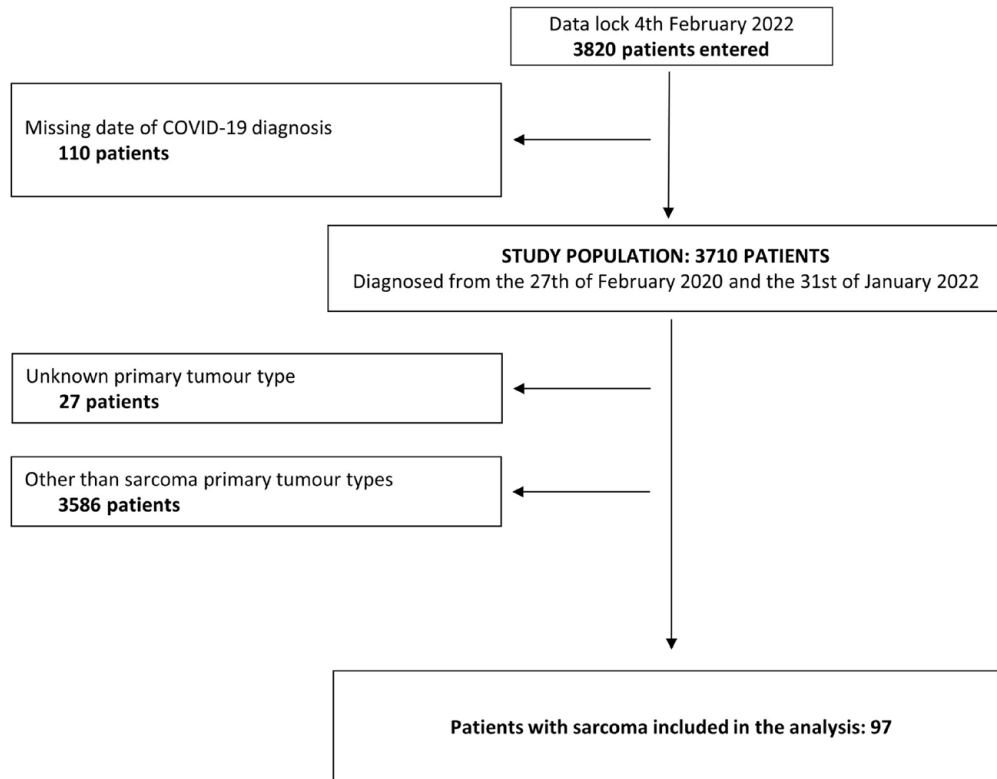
Data lock 4th February 2022
**3820 patients entered**

Missing date of COVID-19 diagnosis
**110 patients**

**STUDY POPULATION: 3710 PATIENTS**
Diagnosed from the 27th of February 2020 and the 31st of January 2022

Unknown primary tumour type
**27 patients**

Other than sarcoma primary tumour types
**3586 patients**

**Patients with sarcoma included in the analysis: 97**